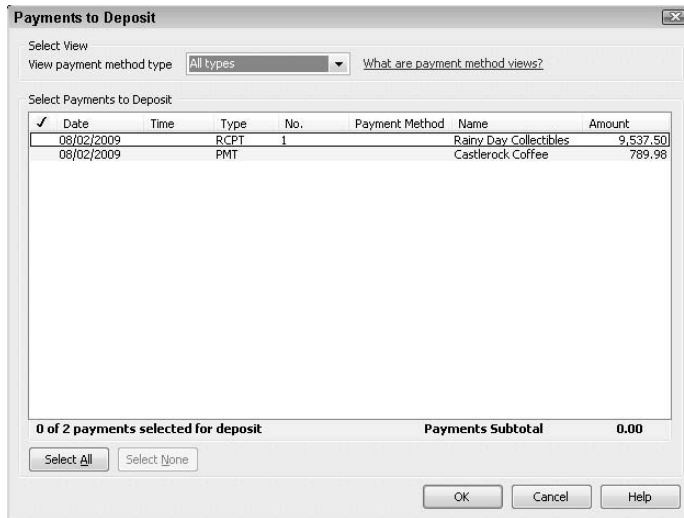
Payments to Deposit

Select View

View payment method type All types

What are payment method views?

Select Payments to Deposit

| ✓ | Date | Time | Type | No. | Payment Method | Name | Amount |
|---|---|---|---|---|---|---|---|
| | 08/02/2009 | | RCPT | 1 | | Rainy Day Collectibles | 9,537.50 |
| | 08/02/2009 | | PMT | | | Castlerock Coffee | 789.98 |

0 of 2 payments selected for deposit

Payments Subtotal 0.00

Select All

Select None

OK

Cancel

Help